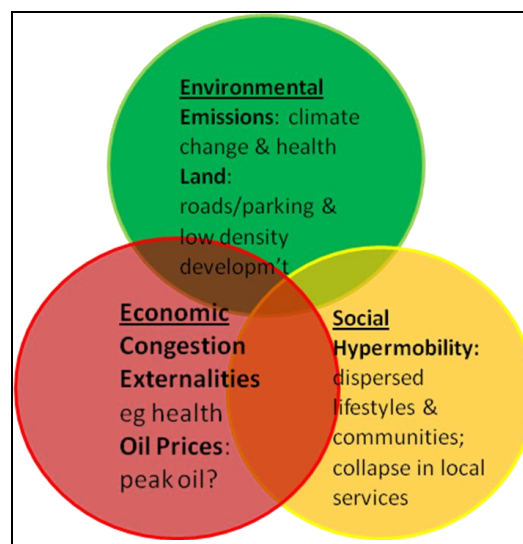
Environmental
Emissions: climate change & health
Land: roads/parking & low density developm't

Economic
Congestion
Externalities
eg health
Oil Prices: peak oil?

Social
Hypermobility: dispersed lifestyles & communities; collapse in local services